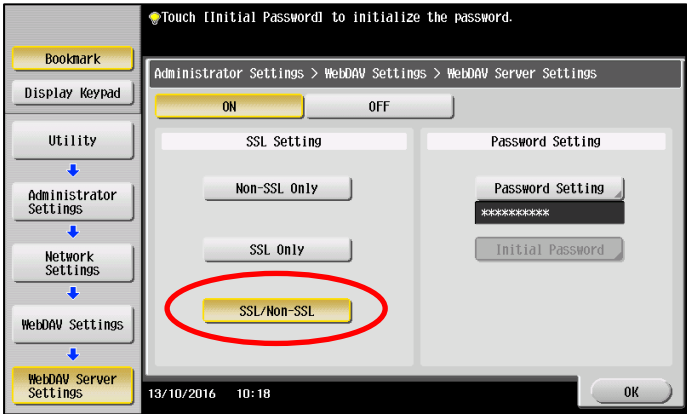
Touch [Initial Password] to initialize the password.

Bookmark

Display Keypad

Utility

Administrator Settings

Network Settings

WebDAV Settings

WebDAV Server Settings

Administrator Settings > WebDAV Settings > WebDAV Server Settings

ON

OFF

SSL Setting

Non-SSL Only

SSL Only

SSL/Non-SSL

Password Setting

Password Setting

**********

Initial Password

13/10/2016 10:18

OK